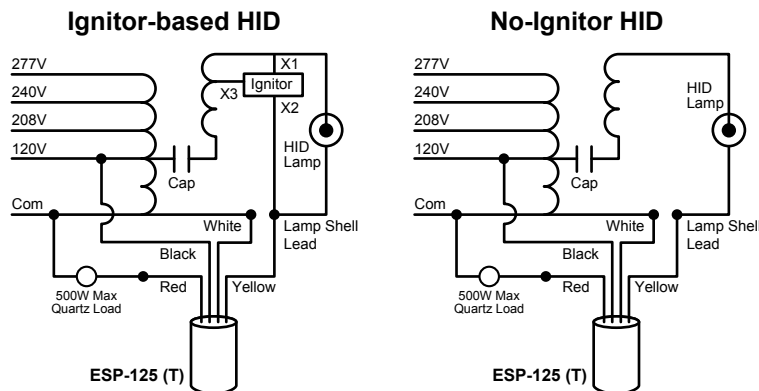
Ignitor-based HID

277V
240V
208V
120V
Com
X1
Ignitor
X3
X2
HID Lamp
Cap
White
Lamp Shell Lead
Black
Red
Yellow
500W Max Quartz Load
ESP-125 (T)

No-Ignitor HID

277V
240V
208V
120V
Com
HID Lamp
Cap
White
Lamp Shell Lead
Black
Red
Yellow
500W Max Quartz Load
ESP-125 (T)